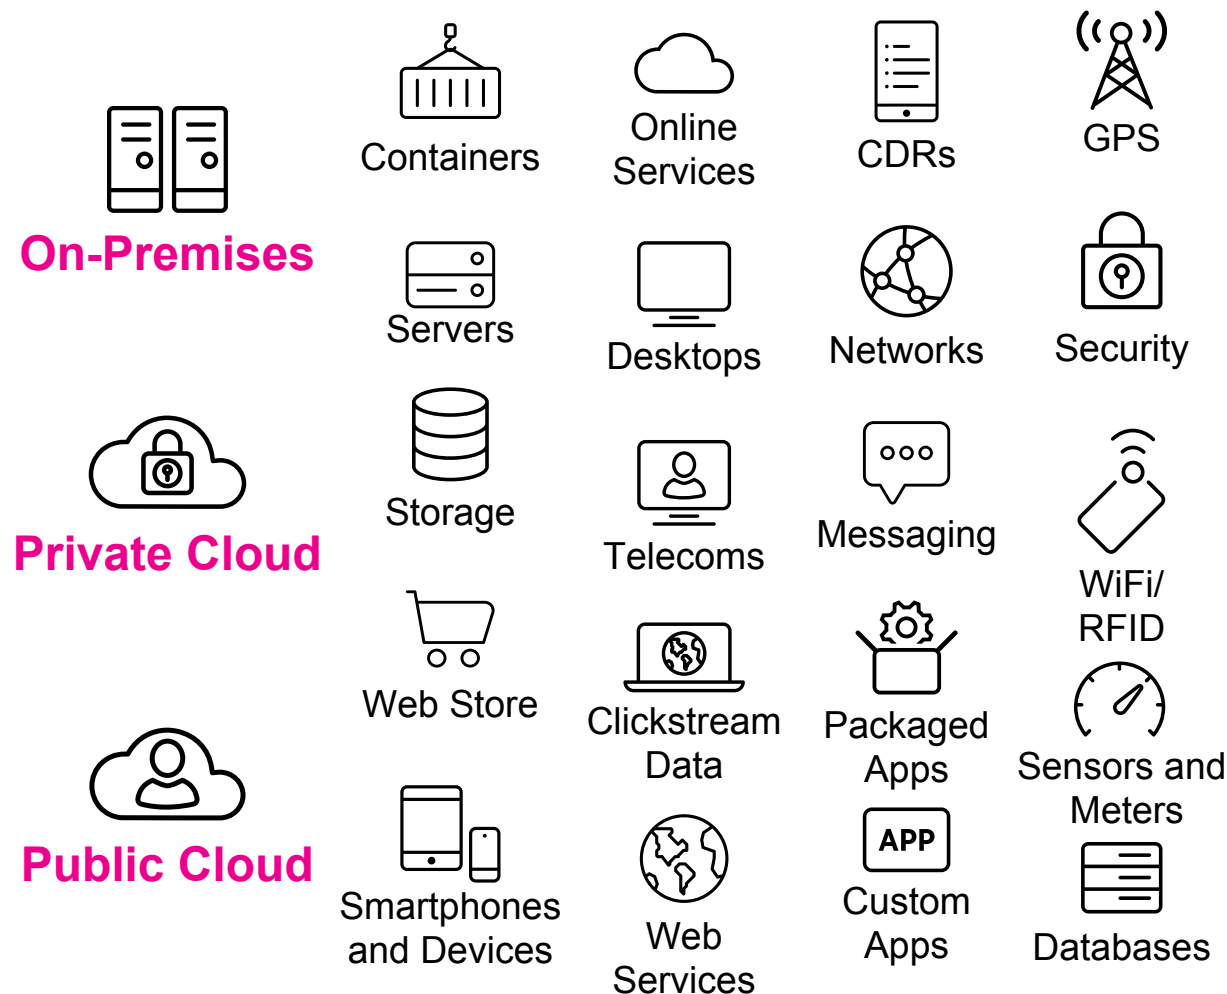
On-Premises

Private Cloud

Public Cloud

Containers

Servers

Storage

Web Store

Smartphones and Devices

Online Services

Desktops

Telecoms

Clickstream Data

Web Services

CDRs

Networks

Messaging

Packaged Apps

APP

Custom Apps

GPS

Security

WiFi/ RFID

Sensors and Meters

Databases